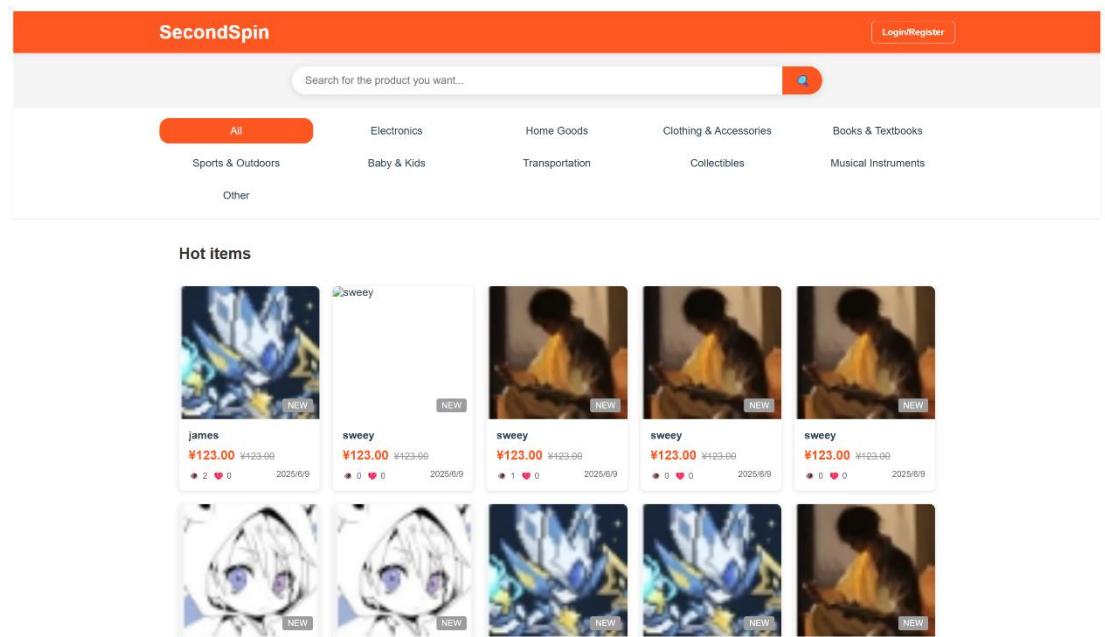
SecondSpin

Login/Register

Search for the product you want...

All
Electronics
Home Goods
Clothing & Accessories
Books & Textbooks
Sports & Outdoors
Baby & Kids
Transportation
Collectibles
Musical Instruments
Other

Hot items

NEW
james
¥123.00 ~~¥123.00~~
2 0 2025/6/9

sweey
NEW
sweey
¥123.00 ~~¥123.00~~
0 0 2025/6/9

NEW
sweey
¥123.00 ~~¥123.00~~
1 0 2025/6/9

NEW
sweey
¥123.00 ~~¥123.00~~
0 0 2025/6/9

NEW
sweey
¥123.00 ~~¥123.00~~
0 0 2025/6/9

NEW
NEW
NEW
NEW
NEW